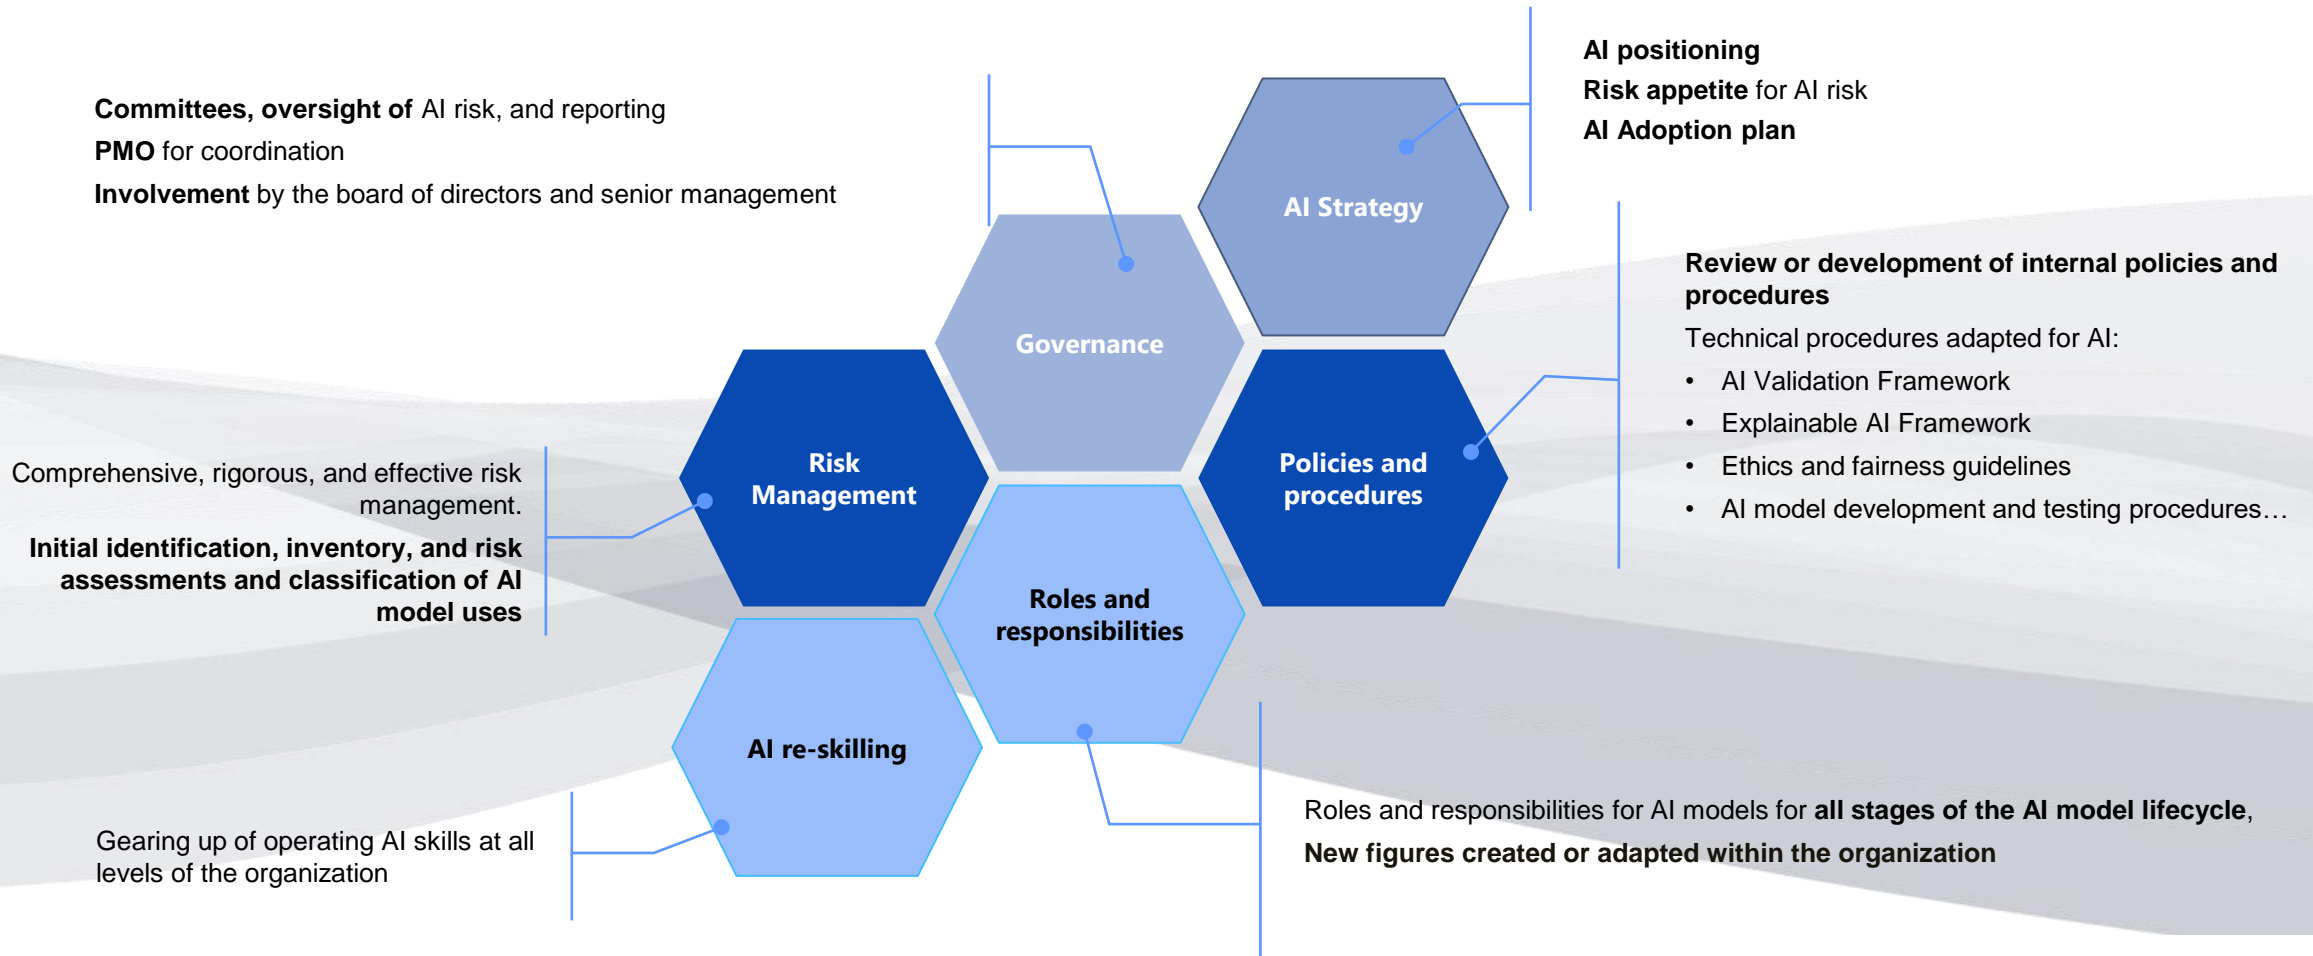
**Committees, oversight of** AI risk, and reporting
**PMO** for coordination
**Involvement** by the board of directors and senior management

**AI positioning**
**Risk appetite** for AI risk
**AI Adoption plan**

AI Strategy

Governance

**Review or development of internal policies and procedures**

Technical procedures adapted for AI:

- AI Validation Framework
- Explainable AI Framework
- Ethics and fairness guidelines
- AI model development and testing procedures…

Risk Management

Policies and procedures

Comprehensive, rigorous, and effective risk management.

**Initial identification, inventory, and risk assessments and classification of AI model uses**

Roles and responsibilities

AI re-skilling

Gearing up of operating AI skills at all levels of the organization

Roles and responsibilities for AI models for **all stages of the AI model lifecycle**,

**New figures created or adapted within the organization**